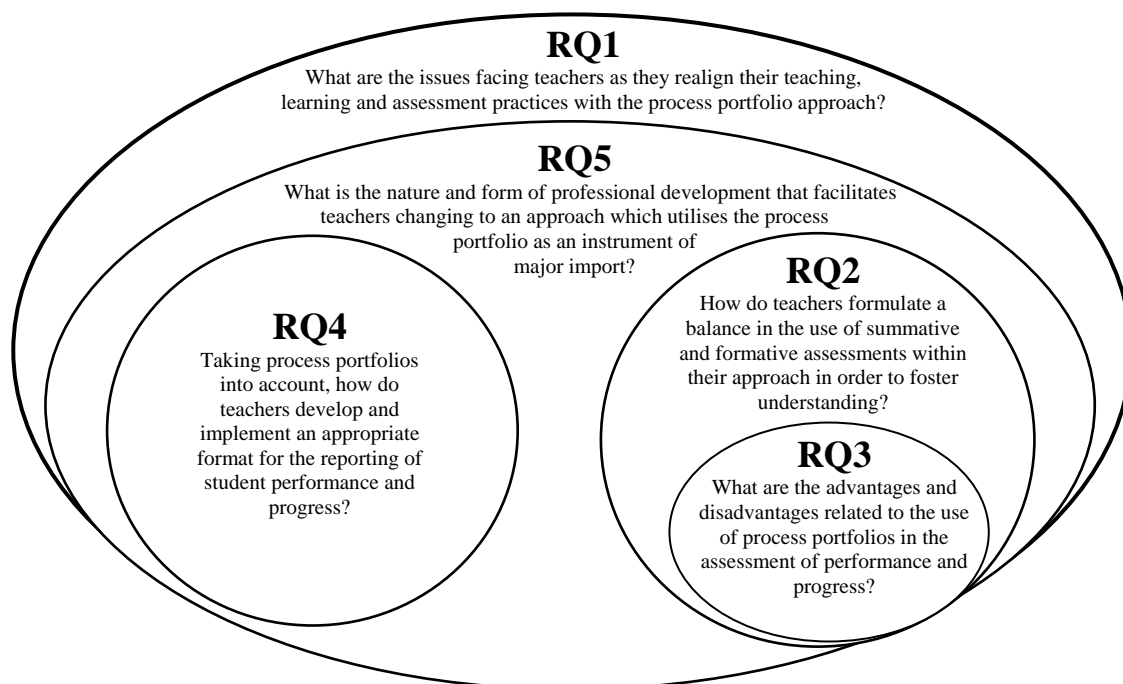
RQ1

What are the issues facing teachers as they realign their teaching, learning and assessment practices with the process portfolio approach?

RQ5

What is the nature and form of professional development that facilitates teachers changing to an approach which utilises the process portfolio as an instrument of major import?

RQ4

Taking process portfolios into account, how do teachers develop and implement an appropriate format for the reporting of student performance and progress?

RQ2

How do teachers formulate a balance in the use of summative and formative assessments within their approach in order to foster understanding?

RQ3

What are the advantages and disadvantages related to the use of process portfolios in the assessment of performance and progress?